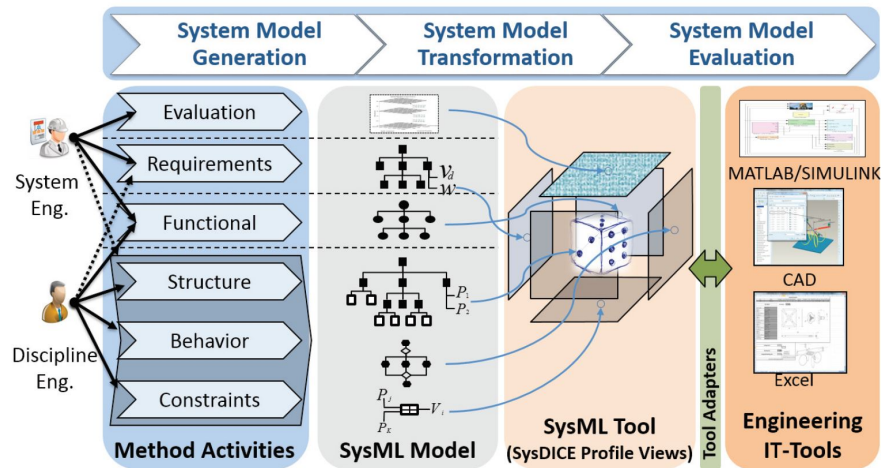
System Model Generation

System Model Transformation

System Model Evaluation

System Eng.

Discipline Eng.

Evaluation

Requirements

Functional

Structure

Behavior

Constraints

Method Activities

$v_d$
$w$

$P_1$
$P_2$

$P_j$
$P_K$
$V_i$

SysML Model

SysML Tool
(SysDICE Profile Views)

Tool Adapters

MATLAB/SIMULINK

CAD

Excel

Engineering IT-Tools